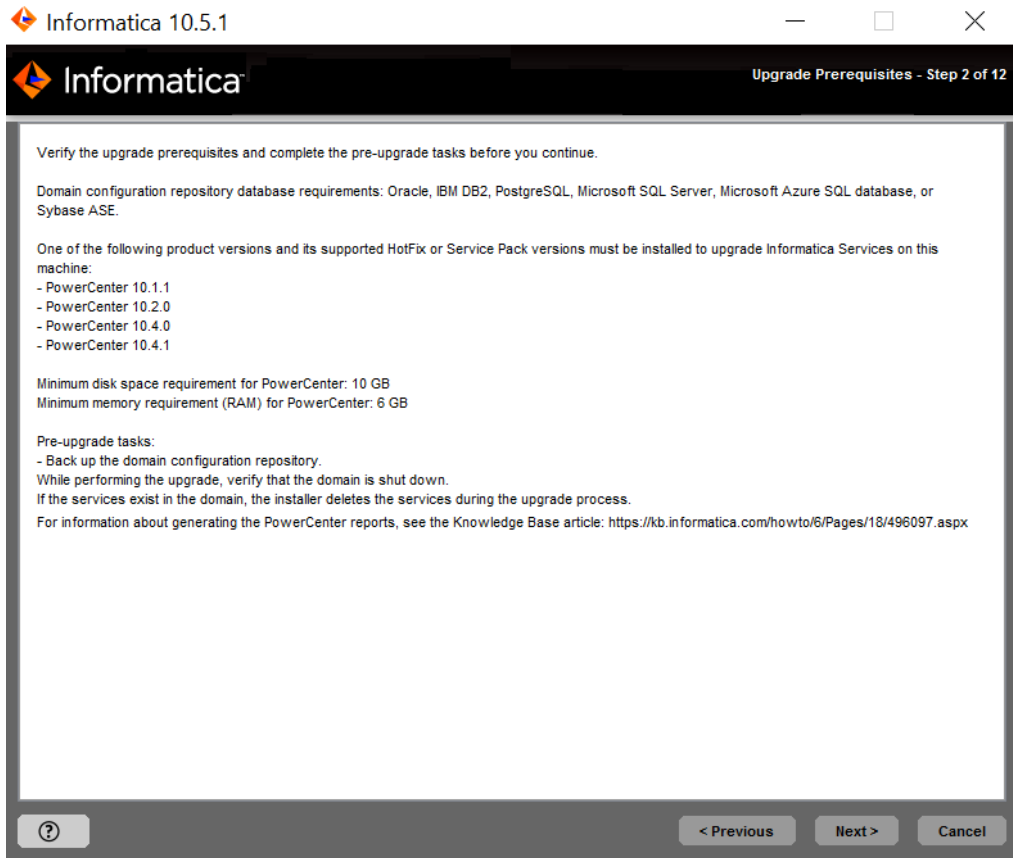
Informatica 10.5.1

Informatica

Upgrade Prerequisites - Step 2 of 12

Verify the upgrade prerequisites and complete the pre-upgrade tasks before you continue.

Domain configuration repository database requirements: Oracle, IBM DB2, PostgreSQL, Microsoft SQL Server, Microsoft Azure SQL database, or Sybase ASE.

One of the following product versions and its supported HotFix or Service Pack versions must be installed to upgrade Informatica Services on this machine:
- PowerCenter 10.1.1
- PowerCenter 10.2.0
- PowerCenter 10.4.0
- PowerCenter 10.4.1

Minimum disk space requirement for PowerCenter: 10 GB
Minimum memory requirement (RAM) for PowerCenter: 6 GB

Pre-upgrade tasks:
- Back up the domain configuration repository.
While performing the upgrade, verify that the domain is shut down.
If the services exist in the domain, the installer deletes the services during the upgrade process.
For information about generating the PowerCenter reports, see the Knowledge Base article: https://kb.informatica.com/howto/6/Pages/18/496097.aspx

?

< Previous

Next >

Cancel